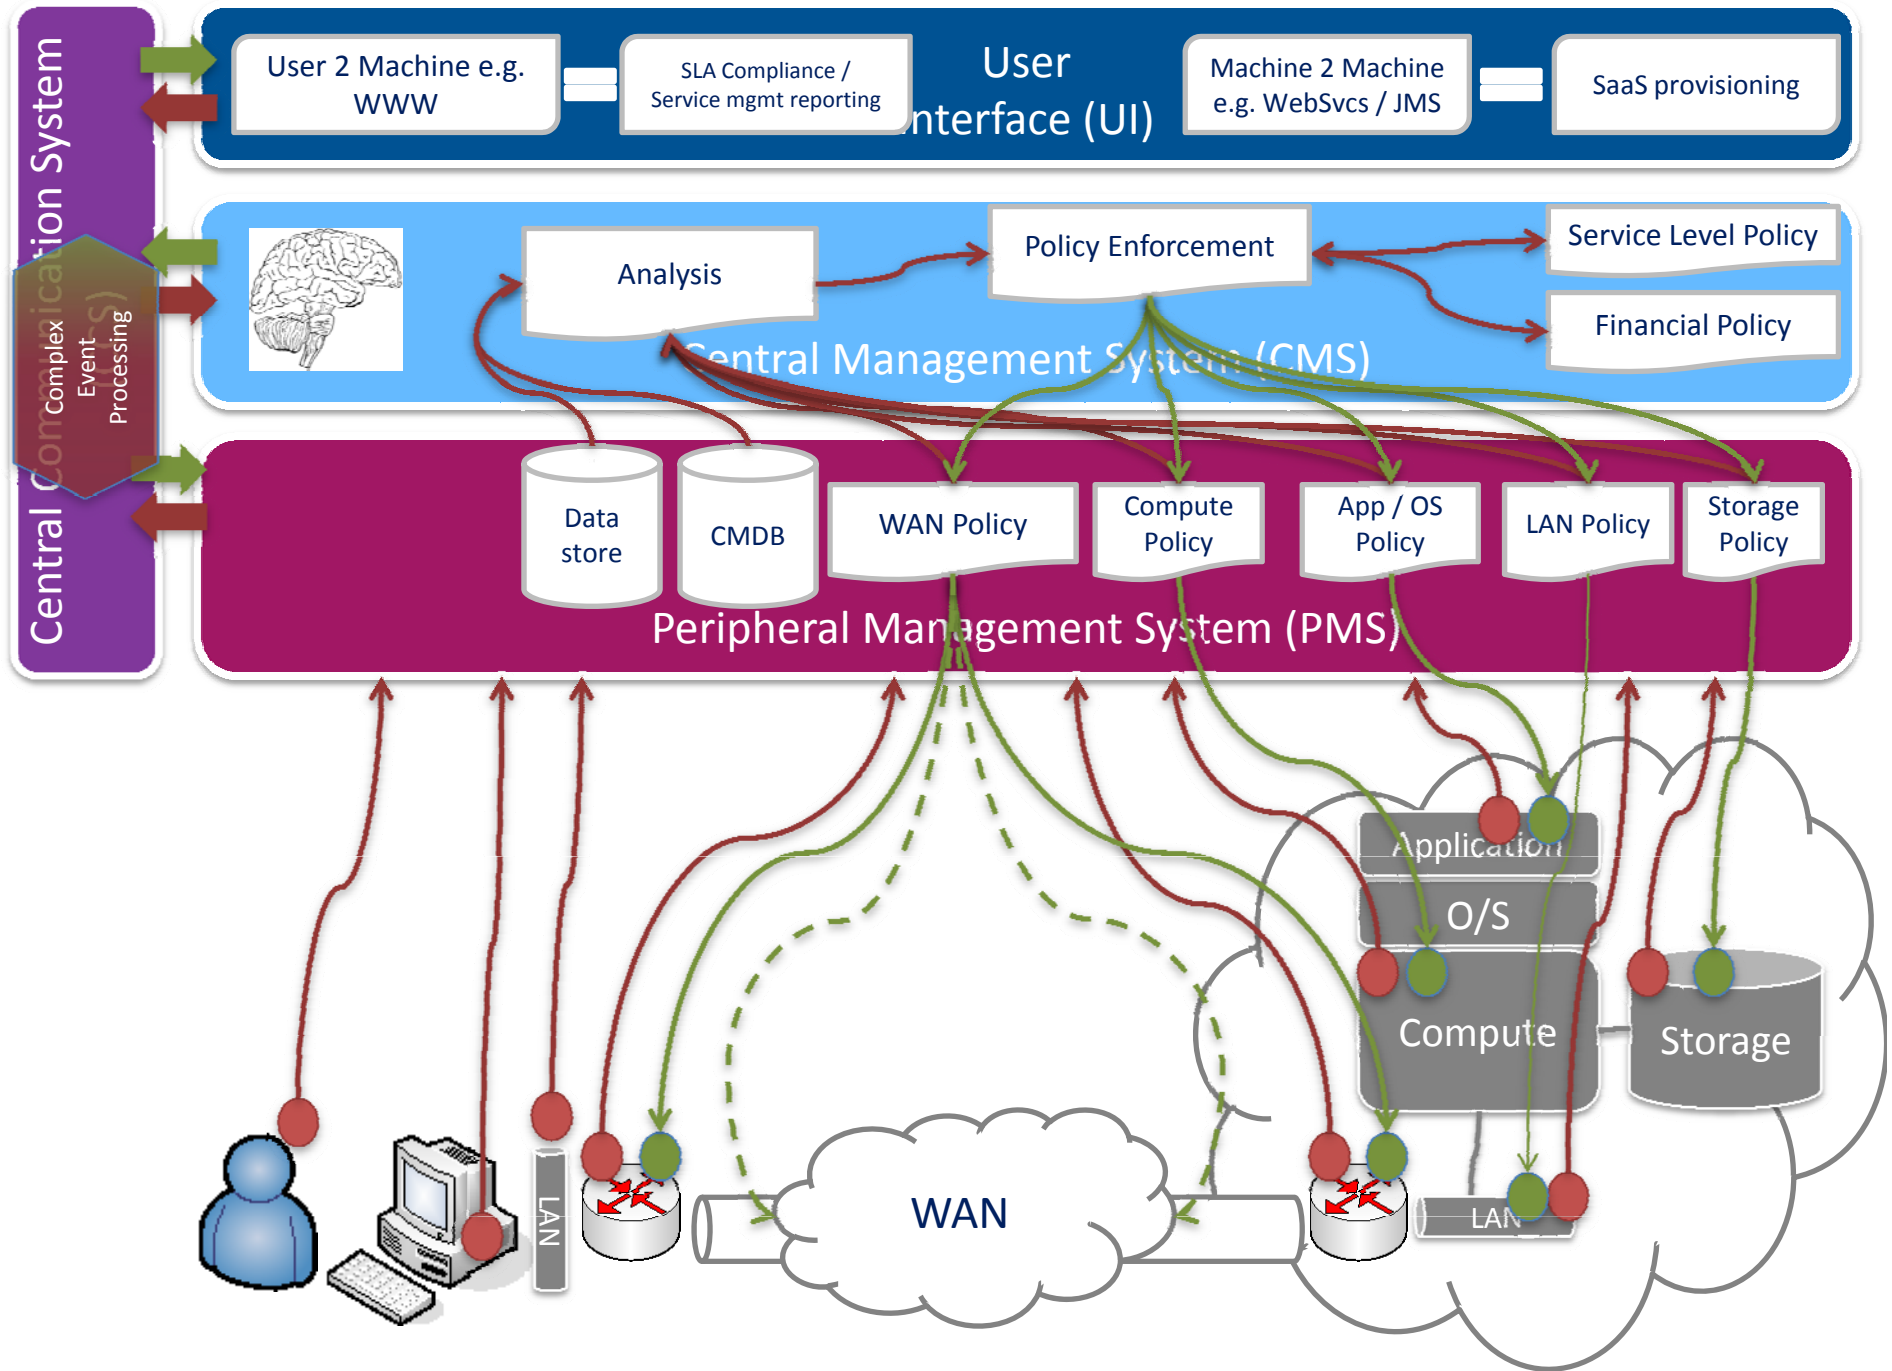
Central Communication System

User 2 Machine e.g. WWW

SLA Compliance / Service mgmt reporting

User Interface (UI)

Machine 2 Machine e.g. WebSvcs / JMS

SaaS provisioning

Complex Event Processing

Analysis

Policy Enforcement

Service Level Policy

Financial Policy

Central Management System (CMS)

Data store

CMDB

WAN Policy

Compute Policy

App / OS Policy

LAN Policy

Storage Policy

Peripheral Management System (PMS)

Application

O/S

Compute

Storage

LAN

WAN

LAN